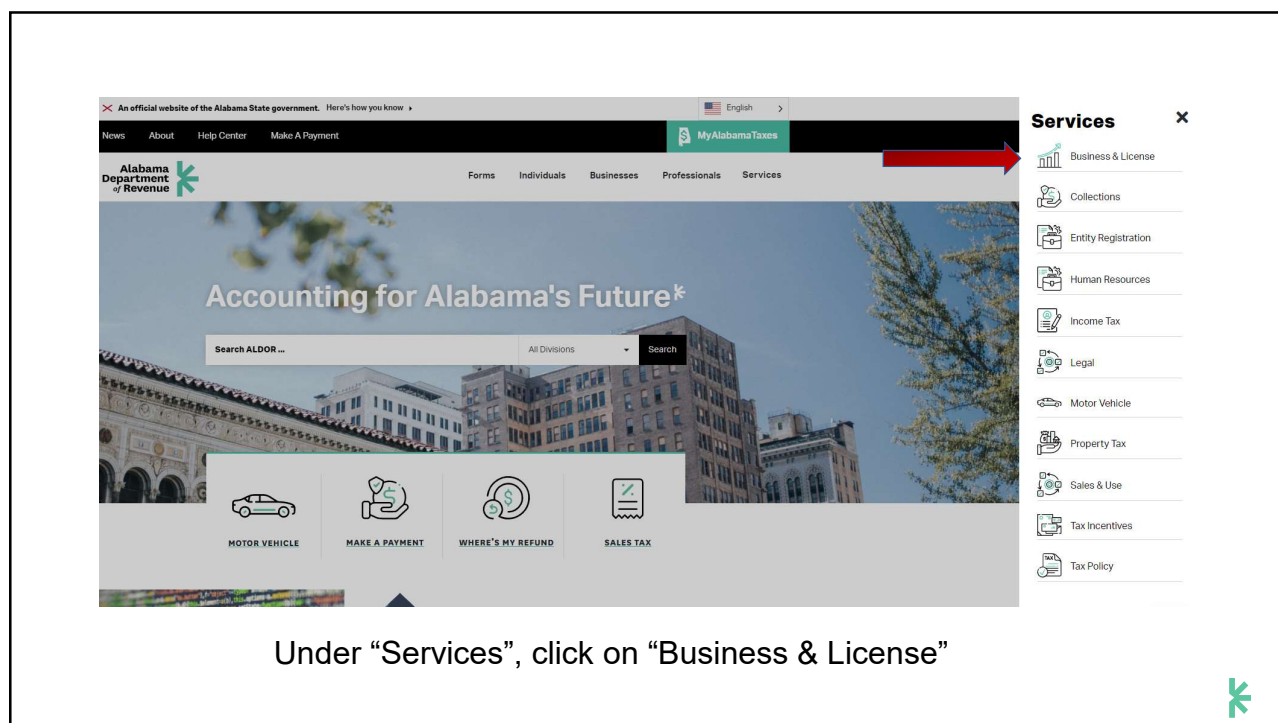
An official website of the Alabama State government. Here's how you know

English

News About Help Center Make A Payment

MyAlabamaTaxes

Alabama Department of Revenue

Forms Individuals Businesses Professionals Services

Accounting for Alabama's Future

Search ALDOR ...

All Divisions

Search

MOTOR VEHICLE

MAKE A PAYMENT

WHERE'S MY REFUND

SALES TAX

Services

×

Business & License

Collections

Entity Registration

Human Resources

Income Tax

Legal

Motor Vehicle

Property Tax

Sales & Use

Tax Incentives

Tax Policy

Under “Services”, click on “Business & License”